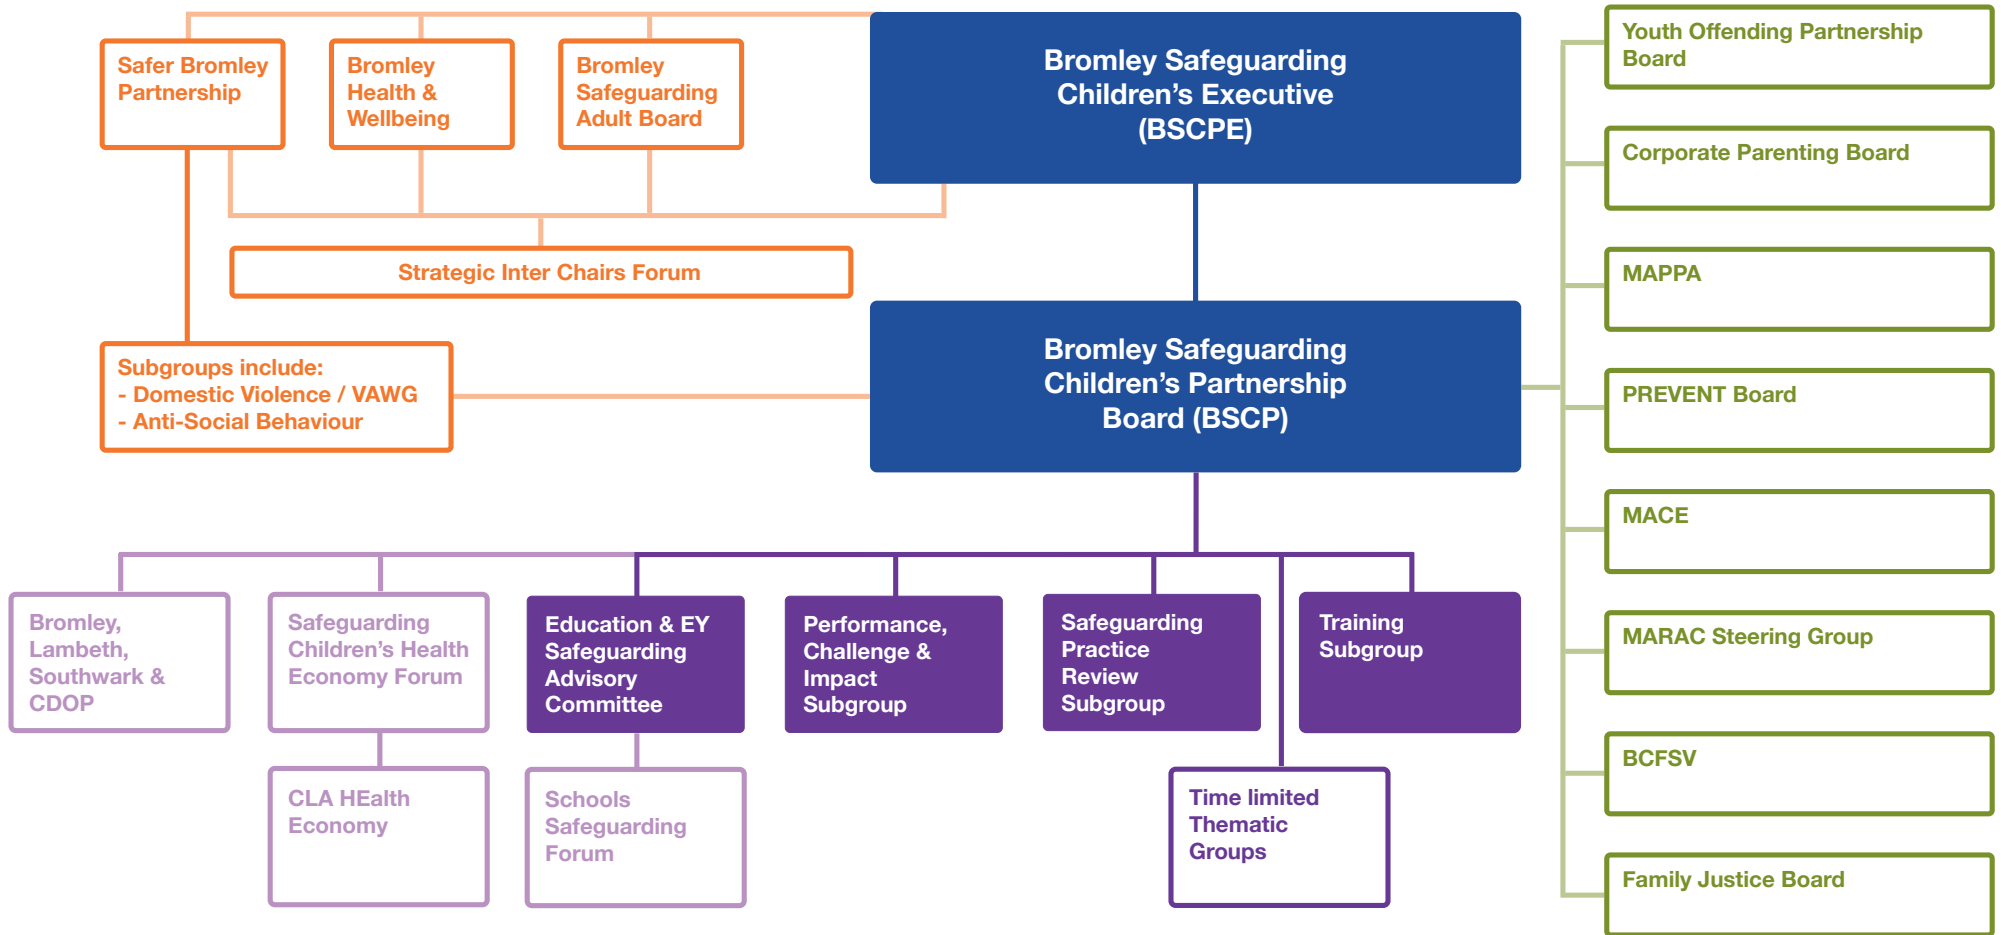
Safer Bromley Partnership

Bromley Health & Wellbeing

Bromley Safeguarding Adult Board

Bromley Safeguarding Children's Executive (BSCPE)

Youth Offending Partnership Board

Corporate Parenting Board

Strategic Inter Chairs Forum

MAPPA

Subgroups include:
- Domestic Violence / VAWG
- Anti-Social Behaviour

Bromley Safeguarding Children's Partnership Board (BSCP)

PREVENT Board

MACE

Bromley, Lambeth, Southwark & CDOP

Safeguarding Children's Health Economy Forum

Education & EY Safeguarding Advisory Committee

Performance, Challenge & Impact Subgroup

Safeguarding Practice Review Subgroup

Training Subgroup

MARAC Steering Group

BCFSV

CLA HEalth Economy

Schools Safeguarding Forum

Time limited Thematic Groups

Family Justice Board